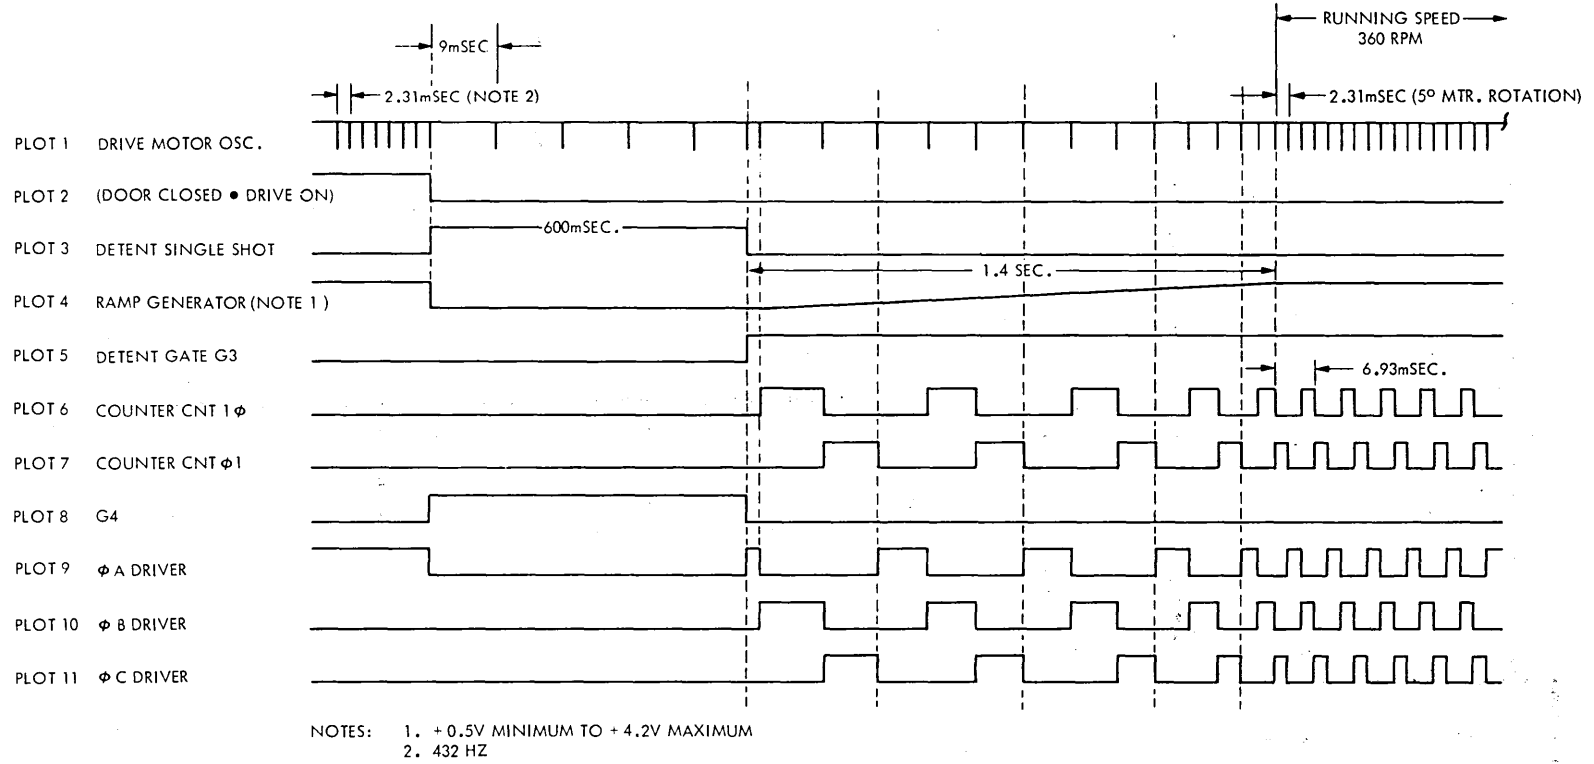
RUNNING SPEED
360 RPM

9mSEC

2.31mSEC (NOTE 2)

2.31mSEC (5° MTR. ROTATION)

PLOT 1 DRIVE MOTOR OSC.

PLOT 2 (DOOR CLOSED • DRIVE ON)

PLOT 3 DETENT SINGLE SHOT

600mSEC.

PLOT 4 RAMP GENERATOR (NOTE 1)

1.4 SEC.

PLOT 5 DETENT GATE G3

6.93mSEC.

PLOT 6 COUNTER CNT 1$\phi$

PLOT 7 COUNTER CNT $\phi$1

PLOT 8 G4

PLOT 9 $\phi$ A DRIVER

PLOT 10 $\phi$ B DRIVER

PLOT 11 $\phi$ C DRIVER

NOTES: 1. + 0.5V MINIMUM TO + 4.2V MAXIMUM
2. 432 HZ